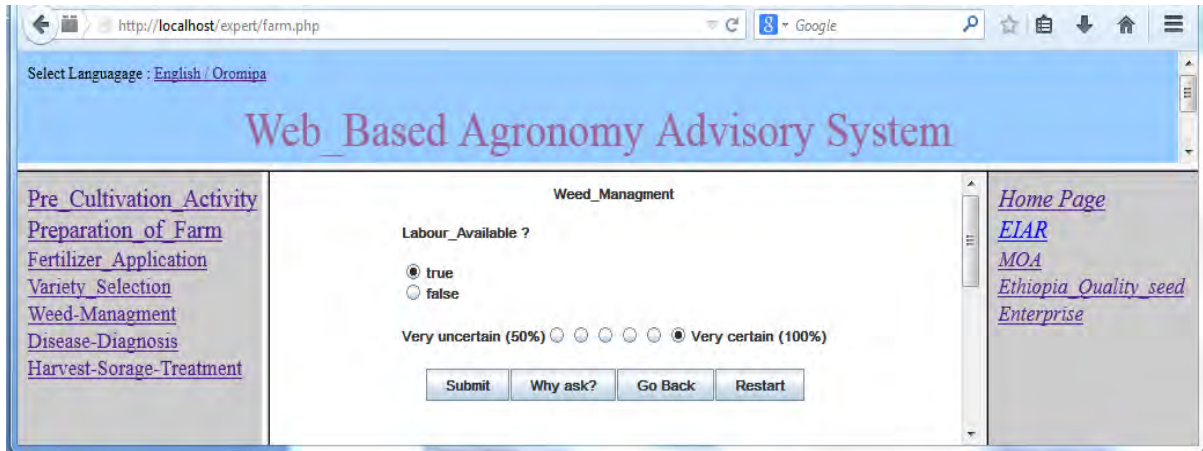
http://localhost/expert/farm.php

Google

Select Languagage : English / Oromipa

Web_Based Agronomy Advisory System

Pre_Cultivation_Activity
Preparation_of_Farm
Fertilizer_Application
Variety_Selection
Weed-Managment
Disease-Diagnosis
Harvest-Sorage-Treatment

Weed_Managment

Labour_Available ?

true
false

Very uncertain (50%) Very certain (100%)

Submit Why ask? Go Back Restart

Home Page
EIAR
MOA
Ethiopia_Quality_seed Enterprise